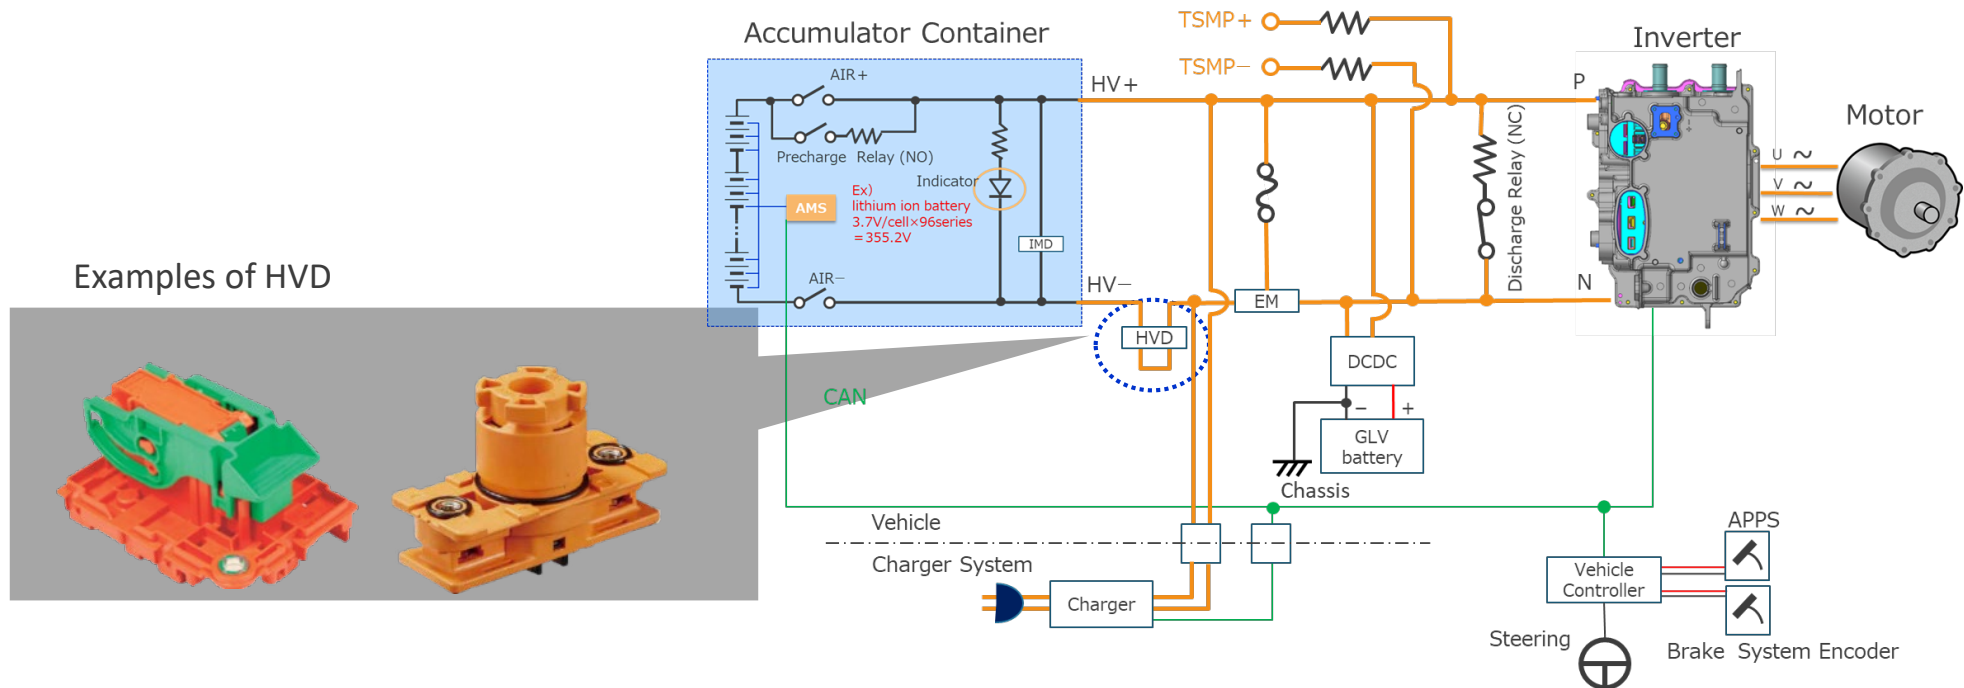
Accumulator Container

AIR+

Precharge Relay (NO)

Indicator

AMS

Ex)
lithium ion battery
3.7V/cell×96series
=355.2V

IMD

AIR−

TSMP+

TSMP−

HV+

HV−

EM

HVD

DCDC

−

+

GLV battery

Chassis

Discharge Relay (NC)

Inverter

P

N

Motor

U ~

V ~

W ~

Examples of HVD

CAN

Vehicle

Charger System

Charger

Vehicle Controller

APPS

Brake System Encoder

Steering